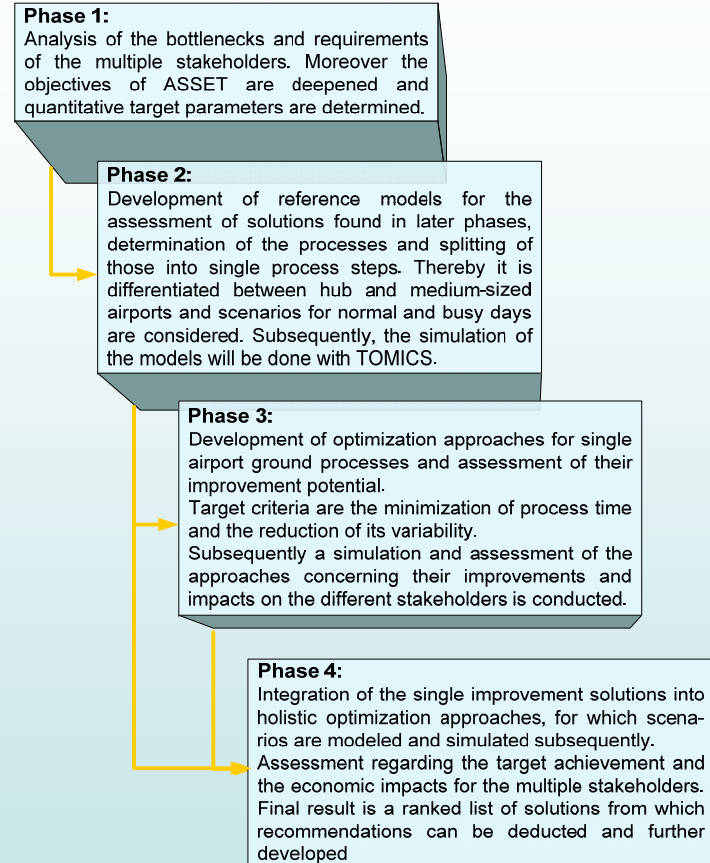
Phase 1:
Analysis of the bottlenecks and requirements of the multiple stakeholders. Moreover the objectives of ASSET are deepened and quantitative target parameters are determined.

Phase 2:
Development of reference models for the assessment of solutions found in later phases, determination of the processes and splitting of those into single process steps. Thereby it is differentiated between hub and medium-sized airports and scenarios for normal and busy days are considered. Subsequently, the simulation of the models will be done with TOMICS.

Phase 3:
Development of optimization approaches for single airport ground processes and assessment of their improvement potential.
Target criteria are the minimization of process time and the reduction of its variability.
Subsequently a simulation and assessment of the approaches concerning their improvements and impacts on the different stakeholders is conducted.

Phase 4:
Integration of the single improvement solutions into holistic optimization approaches, for which scenarios are modeled and simulated subsequently.
Assessment regarding the target achievement and the economic impacts for the multiple stakeholders.
Final result is a ranked list of solutions from which recommendations can be deducted and further developed